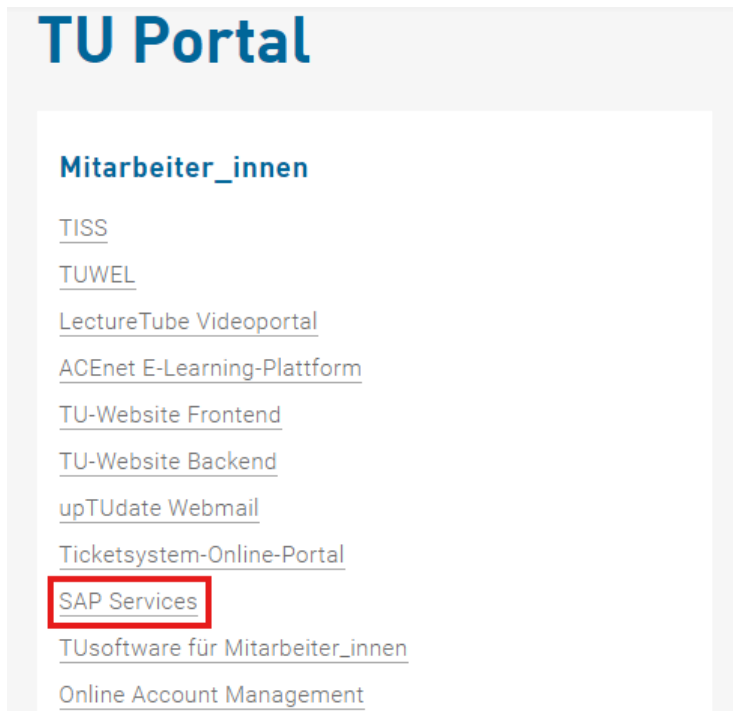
TU Portal

Mitarbeiter_innen

TISS

TUWEL

LectureTube Videoportal

ACEnet E-Learning-Plattform

TU-Website Frontend

TU-Website Backend

upTUdate Webmail

Ticketsystem-Online-Portal

SAP Services

TUsoftware für Mitarbeiter_innen

Online Account Management